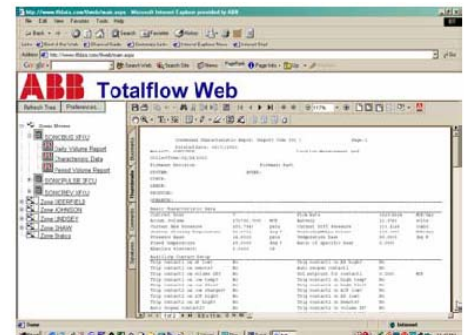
http://www.tfdata.com/tfweb/main.aspx - Microsoft Internet Explorer provided by ABB

File Edit View Favorites Tools Help

Back Search Favorites Media

Address http://www.tfdata.com/tfweb/main.aspx Go

Google Search Web Search Site News PageRank Page Info Up

ABB Totalflow Web

Refresh Tree Preferences...

Zone Wireless
SONICBUS XFCU
Daily Volume Report
Characteristic Data
Period Volume Report
SONICPULSE XFCU
Zone DEERFIELD
Zone JOHNSON
Zone JERSEY
Zone SHAW
Zone Statics

Commands Characteristic Report Report (One tt) Page 1

Basic Characteristic Data

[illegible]

Done Internet